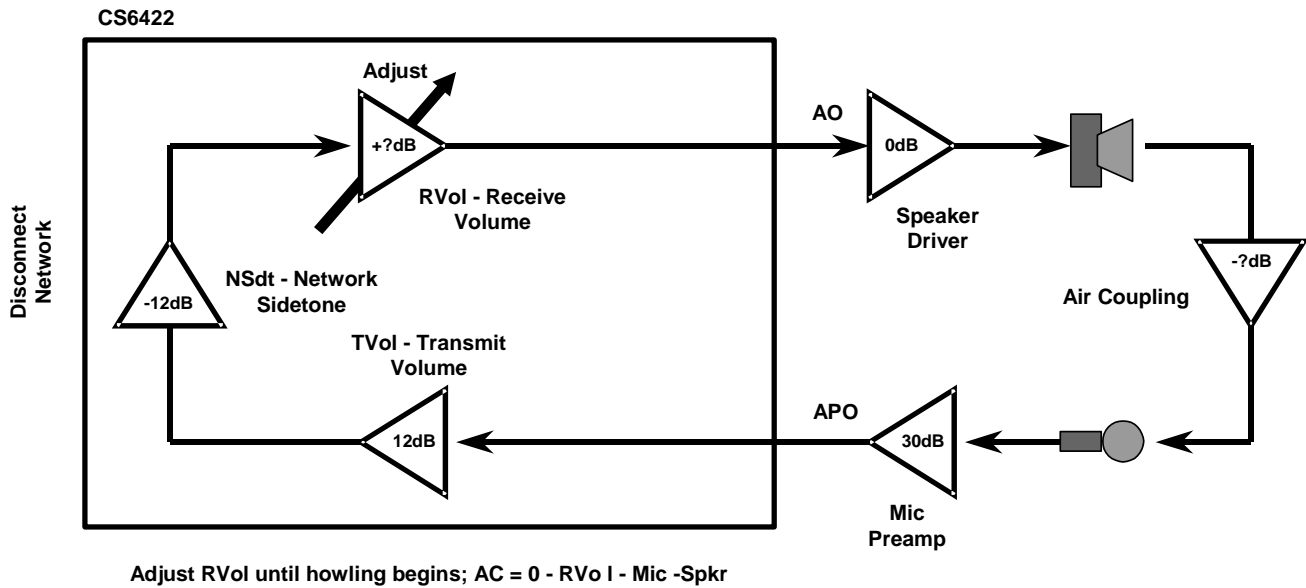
CS6422

Adjust

+?dB

RVol - Receive Volume

AO

0dB

Speaker Driver

Disconnect Network

-12dB

NSdt - Network Sidetone

-?dB

Air Coupling

TVol - Transmit Volume

12dB

APO

30dB

Mic Preamp

Adjust RVol until howling begins; AC = 0 - RVo l - Mic -Spkr